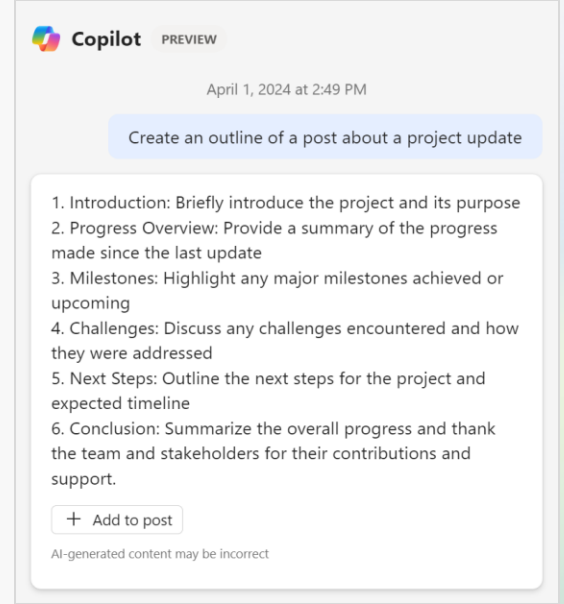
Copilot PREVIEW

April 1, 2024 at 2:49 PM

Create an outline of a post about a project update

1. Introduction: Briefly introduce the project and its purpose
2. Progress Overview: Provide a summary of the progress made since the last update
3. Milestones: Highlight any major milestones achieved or upcoming
4. Challenges: Discuss any challenges encountered and how they were addressed
5. Next Steps: Outline the next steps for the project and expected timeline
6. Conclusion: Summarize the overall progress and thank the team and stakeholders for their contributions and support.

+ Add to post

AI-generated content may be incorrect